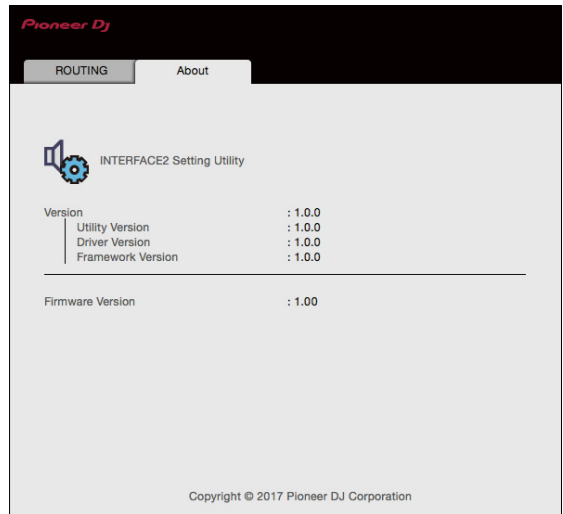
Pioneer DJ

ROUTING

About

INTERFACE2 Setting Utility

| Version | : 1.0.0 |
|---|---|
| Utility Version | : 1.0.0 |
| Driver Version | : 1.0.0 |
| Framework Version | : 1.0.0 |

| Firmware Version | : 1.00 |
|---|---|

Copyright © 2017 Pioneer DJ Corporation